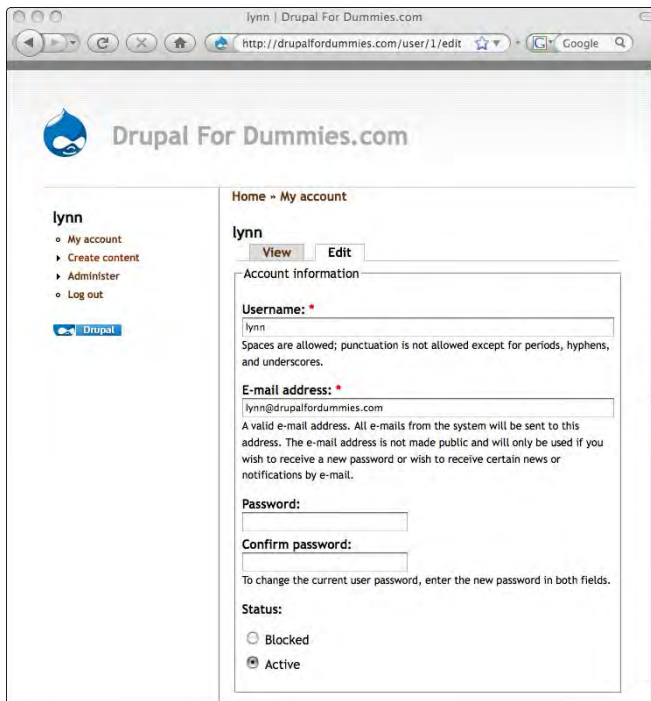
lynn | Drupal For Dummies.com

http://drupalfordummies.com/user/1/edit

Google

Drupal For Dummies.com

lynn

My account

Create content

Administer

Log out

Drupal

Home » My account

lynn

View

Edit

Account information

Username: *

lynn

Spaces are allowed; punctuation is not allowed except for periods, hyphens, and underscores.

E-mail address: *

lynn@drupalfordummies.com

A valid e-mail address. All e-mails from the system will be sent to this address. The e-mail address is not made public and will only be used if you wish to receive a new password or wish to receive certain news or notifications by e-mail.

Password:

Confirm password:

To change the current user password, enter the new password in both fields.

Status:

Blocked

Active